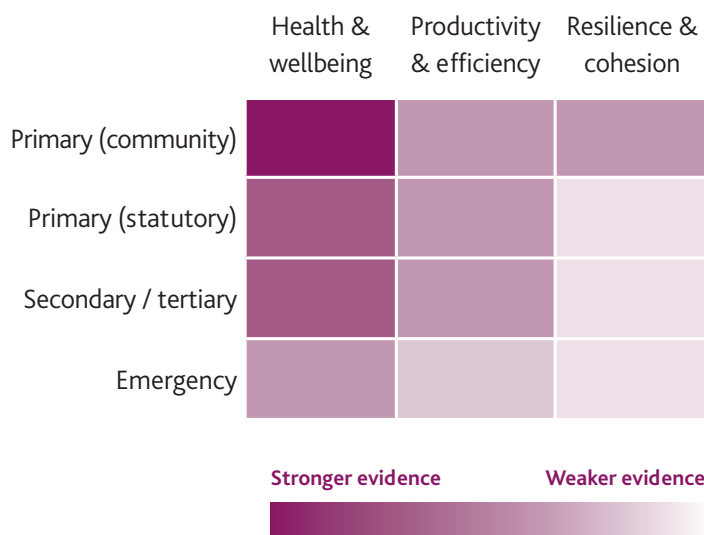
| | Health & wellbeing | Productivity & efficiency | Resilience & cohesion |
|---|---|---|---|
| Primary (community) | | | |
| Primary (statutory) | | | |
| Secondary / tertiary | | | |
| Emergency | | | |

Stronger evidence Weaker evidence